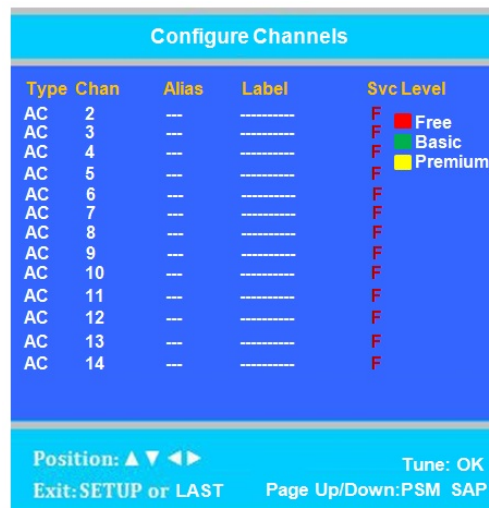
Configure Channels

| Type | Chan | Alias | Label | Svc Level |
|---|---|---|---|---|
| AC | 2 | --- | ---------- | F |
| AC | 3 | --- | ---------- | F |
| AC | 4 | --- | ---------- | F |
| AC | 5 | --- | ---------- | F |
| AC | 6 | --- | ---------- | F |
| AC | 7 | --- | ---------- | F |
| AC | 8 | --- | ---------- | F |
| AC | 9 | --- | ---------- | F |
| AC | 10 | --- | ---------- | F |
| AC | 11 | --- | ---------- | F |
| AC | 12 | --- | ---------- | F |
| AC | 13 | --- | ---------- | F |
| AC | 14 | --- | ---------- | F |

Free
Basic
Premium

Position: ▲▼◄►
Tune: OK
Exit: SETUP or LAST
Page Up/Down:PSM SAP